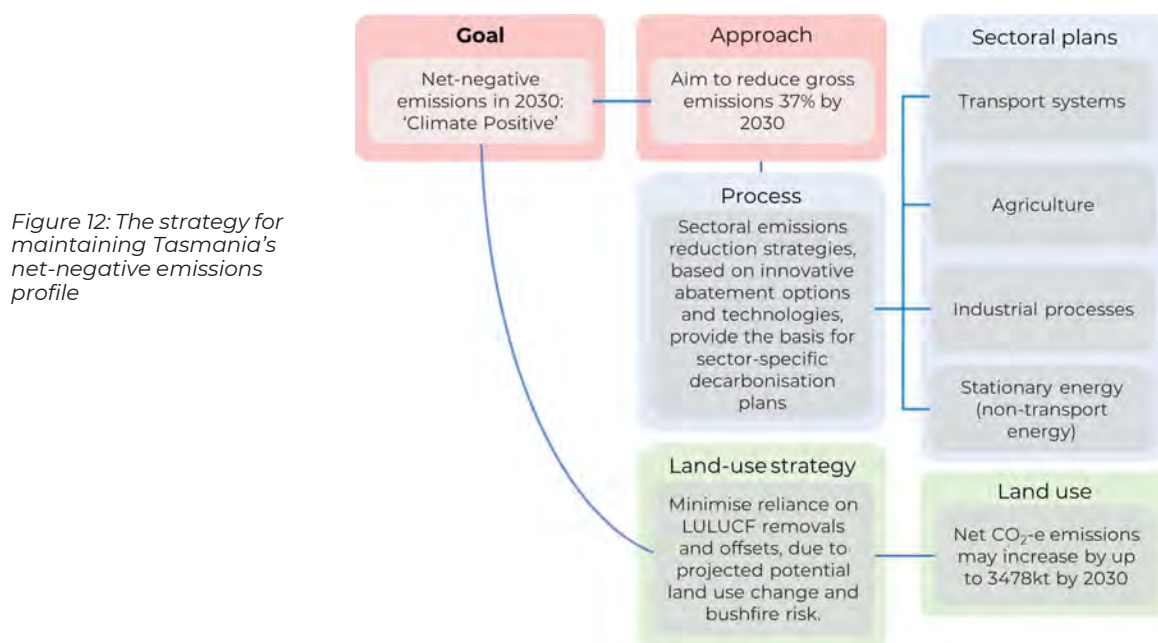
Figure 12: The strategy for maintaining Tasmania's net-negative emissions profile

Goal

Net-negative emissions in 2030: 'Climate Positive'

Approach

Aim to reduce gross emissions 37% by 2030

Process

Sectoral emissions reduction strategies, based on innovative abatement options and technologies, provide the basis for sector-specific decarbonisation plans

Sectoral plans

Transport systems

Agriculture

Industrial processes

Stationary energy (non-transport energy)

Land-use strategy

Minimise reliance on LULUCF removals and offsets, due to projected potential land use change and bushfire risk.

Land use

Net $CO_2$-e emissions may increase by up to 3478kt by 2030